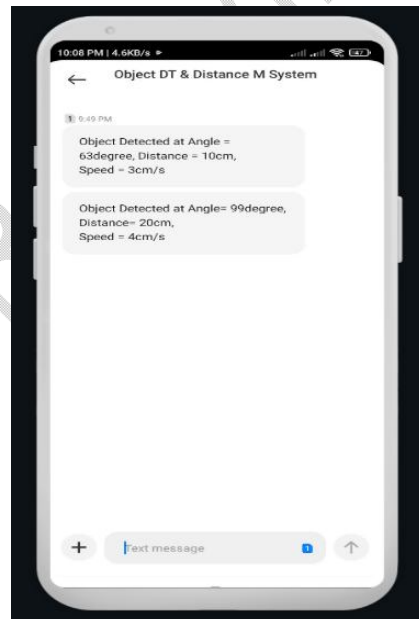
10:08 PM | 4.6KB/s

Object DT & Distance M System

1 9:49 PM

Object Detected at Angle = 63degree, Distance = 10cm, Speed = 3cm/s

Object Detected at Angle= 99degree, Distance= 20cm, Speed = 4cm/s

Text message

1